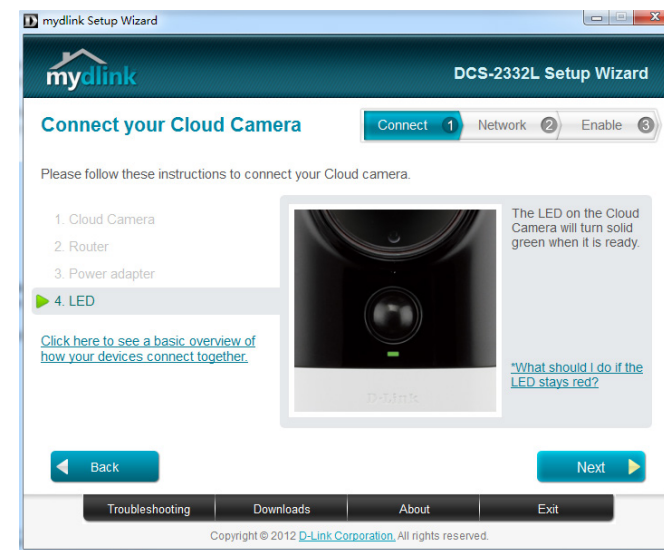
mydlink Setup Wizard

mydlink

DCS-2332L Setup Wizard

Connect your Cloud Camera

Connect 1 Network 2 Enable 3

Please follow these instructions to connect your Cloud camera.

1. Cloud Camera
2. Router
3. Power adapter
4. LED

Click here to see a basic overview of how your devices connect together.

D-Link

The LED on the Cloud Camera will turn solid green when it is ready.

*What should I do if the LED stays red?

Back

Next

Troubleshooting | Downloads | About | Exit

Copyright © 2012 D-Link Corporation. All rights reserved.